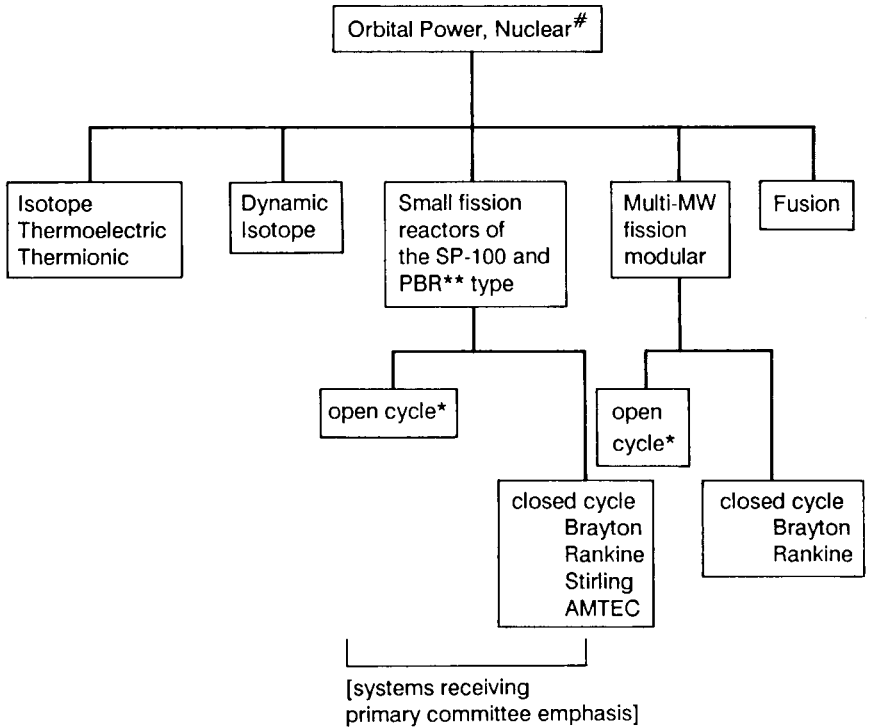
Orbital Power, Nuclear$^{\#}$

Isotope Thermoelectric Thermionic

Dynamic Isotope

Small fission reactors of the SP-100 and PBR** type

Multi-MW fission modular

Fusion

open cycle*

closed cycle Brayton Rankine Stirling AMTEC

open cycle*

closed cycle Brayton Rankine

[systems receiving primary committee emphasis]